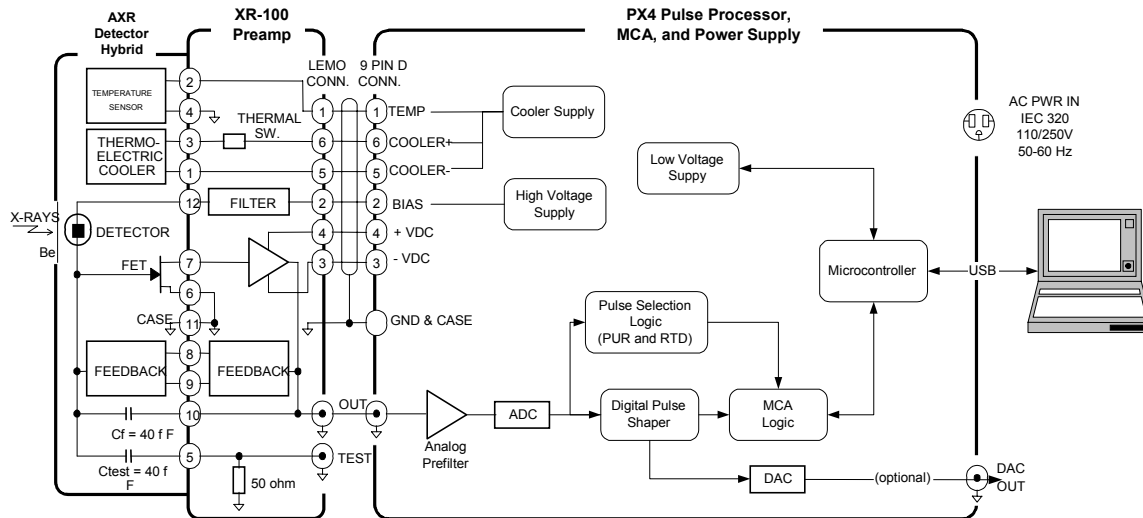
AXR Detector Hybrid

XR-100 Preamp

PX4 Pulse Processor, MCA, and Power Supply

LEMO CONN.

9 PIN D CONN.

TEMPERATURE SENSOR

2

4

THERMO-ELECTRIC COOLER

3

1

THERMAL SW.

1

6

5

1 TEMP

6 COOLER+

5 COOLER-

Cooler Supply

AC PWR IN IEC 320 110/250V 50-60 Hz

Low Voltage Suppy

X-RAYS

Be

DETECTOR

12

FILTER

2

2 BIAS

High Voltage Supply

4

4 + VDC

3

3 - VDC

FET

7

6

CASE

11

GND & CASE

Microcontroller

USB

Pulse Selection Logic (PUR and RTD)

FEEDBACK

8

9

FEEDBACK

10

OUT

Analog Prefilter

ADC

Digital Pulse Shaper

MCA Logic

Cf = 40 f F

Ctest = 40 f F

5

50 ohm

TEST

DAC

(optional)

DAC OUT